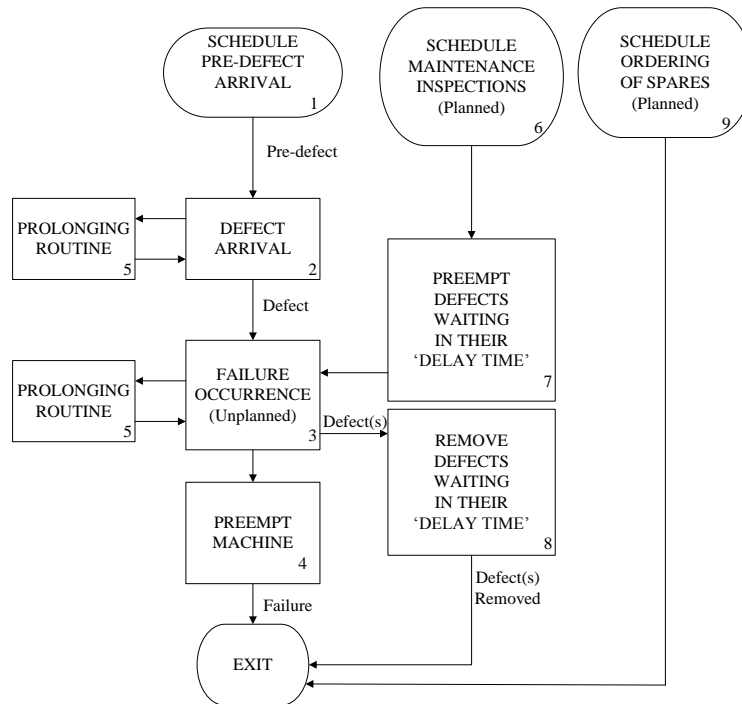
SCHEDULE PRE-DEFECT ARRIVAL
1

SCHEDULE MAINTENANCE INSPECTIONS (Planned)
6

SCHEDULE ORDERING OF SPARES (Planned)
9

Pre-defect

PROLONGING ROUTINE
5

DEFECT ARRIVAL
2

Defect

PREEMPT DEFECTS WAITING IN THEIR 'DELAY TIME'
7

PROLONGING ROUTINE
5

FAILURE OCCURRENCE (Unplanned)
3

Defect(s)

REMOVE DEFECTS WAITING IN THEIR 'DELAY TIME'
8

PREEMPT MACHINE
4

Failure

Defect(s) Removed

EXIT